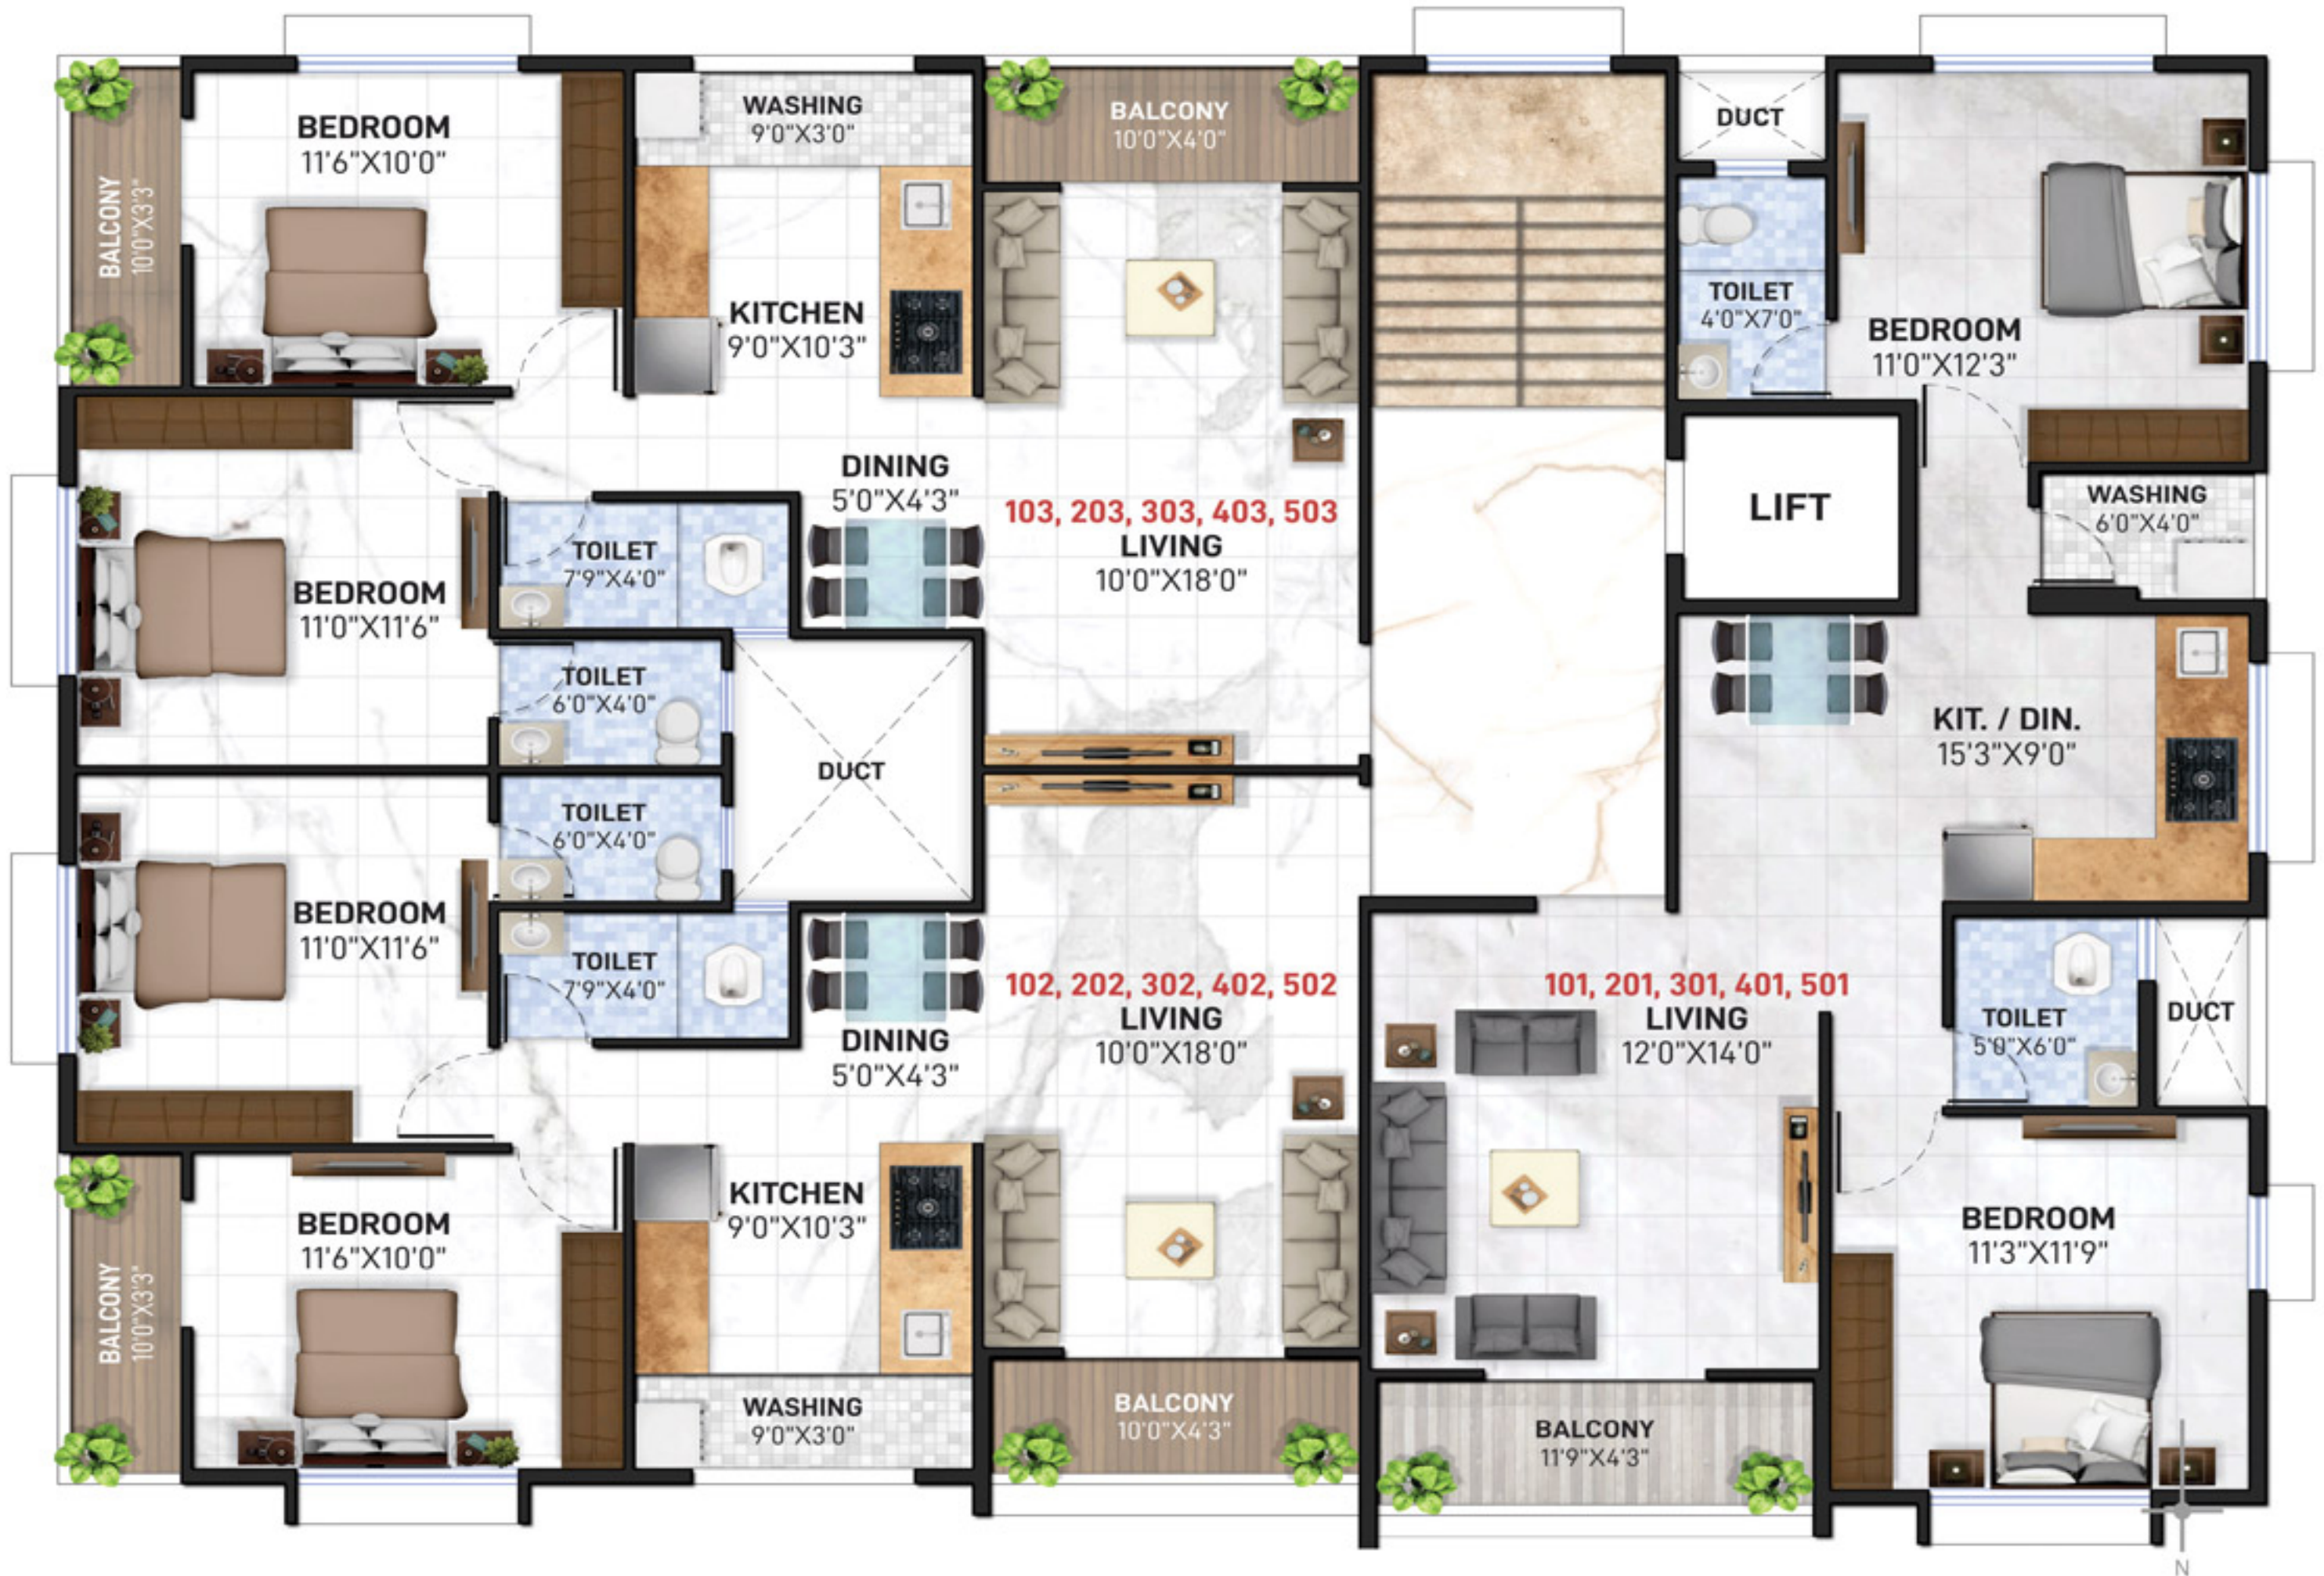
BALCONY
10'0"X3'3"

BEDROOM
11'6"X10'0"

WASHING
9'0"X3'0"

KITCHEN
9'0"X10'3"

BALCONY
10'0"X4'0"

DUCT

TOILET
4'0"X7'0"

BEDROOM
11'0"X12'3"

DINING
5'0"X4'3"

103, 203, 303, 403, 503
LIVING
10'0"X18'0"

LIFT

WASHING
6'0"X4'0"

TOILET
7'9"X4'0"

BEDROOM
11'0"X11'6"

TOILET
6'0"X4'0"

DUCT

KIT. / DIN.
15'3"X9'0"

TOILET
6'0"X4'0"

BEDROOM
11'0"X11'6"

TOILET
7'9"X4'0"

102, 202, 302, 402, 502
LIVING
10'0"X18'0"

DINING
5'0"X4'3"

101, 201, 301, 401, 501
LIVING
12'0"X14'0"

TOILET
5'0"X6'0"

DUCT

BALCONY
10'0"X3'3"

BEDROOM
11'6"X10'0"

KITCHEN
9'0"X10'3"

BEDROOM
11'3"X11'9"

WASHING
9'0"X3'0"

BALCONY
10'0"X4'3"

BALCONY
11'9"X4'3"

N